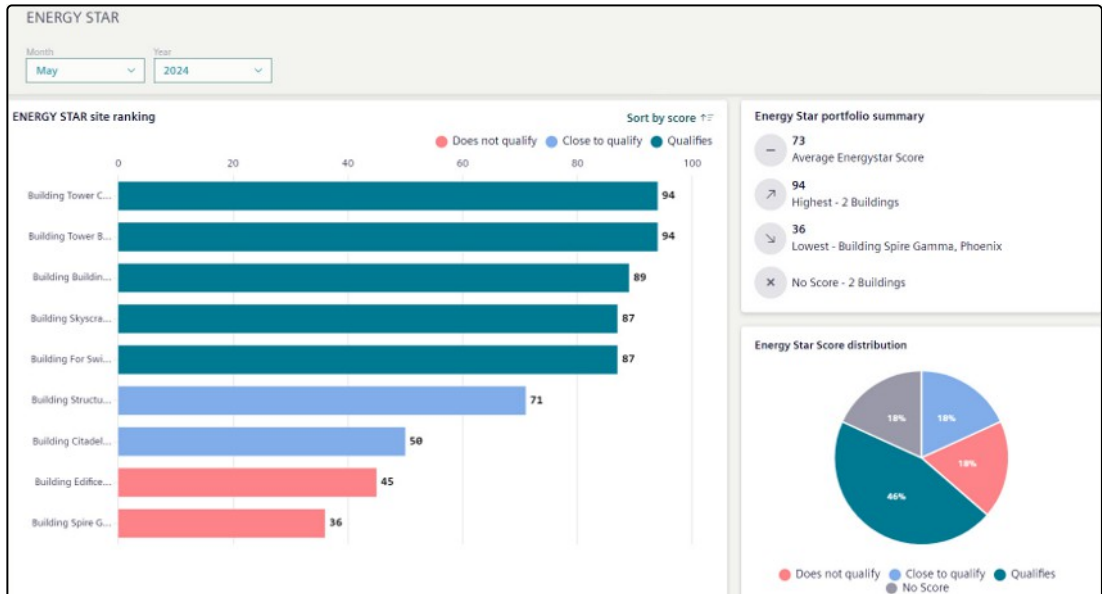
ENERGY STAR

Month
May

Year
2024

ENERGY STAR site ranking

Sort by score

Does not qualify   Close to qualify   Qualifies

0   20   40   60   80   100

Building Tower C... 94
Building Tower B... 94
Building Buildin... 89
Building Skyscra... 87
Building For Swi... 87
Building Structu... 71
Building Citadel... 50
Building Edifice... 45
Building Spire G... 36

Energy Star portfolio summary

73
Average Energystar Score

94
Highest - 2 Buildings

36
Lowest - Building Spire Gamma, Phoenix

No Score - 2 Buildings

Energy Star Score distribution

18%
18%
18%
46%

Does not qualify   Close to qualify   Qualifies
No Score